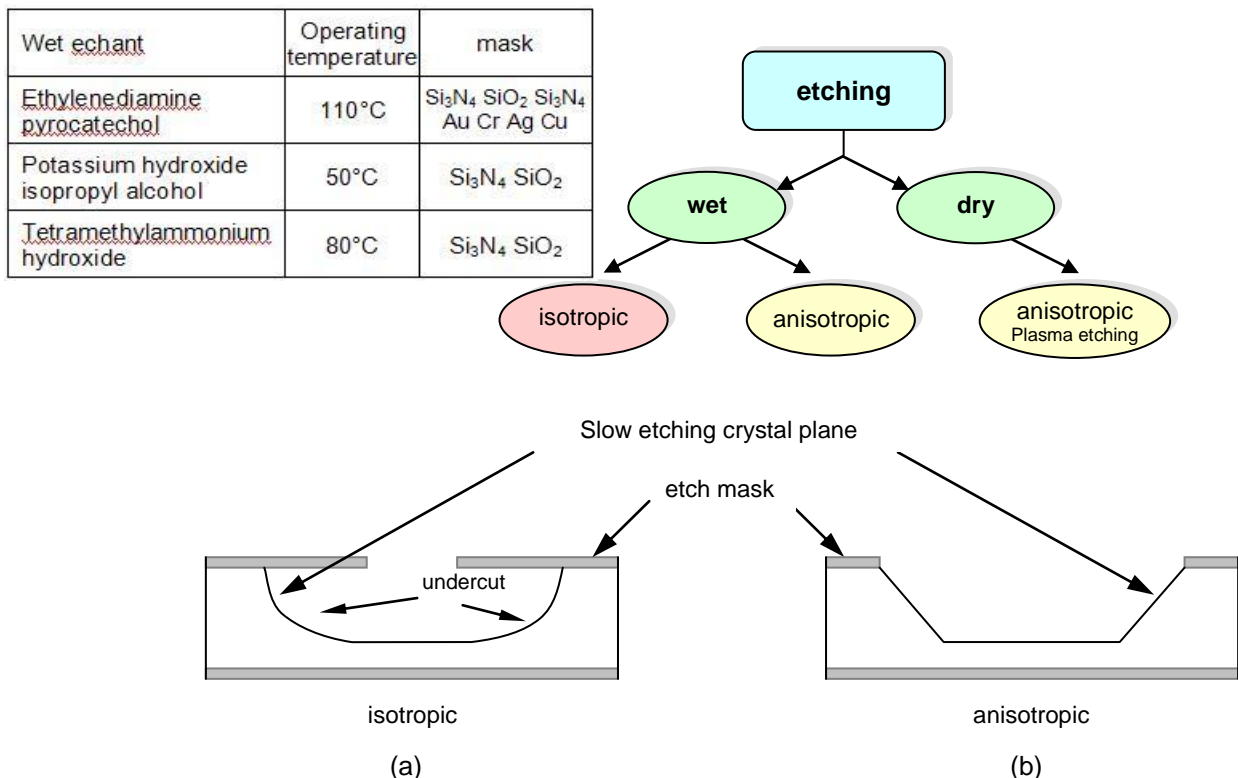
| Wet echant | Operating temperature | mask |
|---|---|---|
| Ethylenediamine pyrocatechol | 110°C | $Si_3N_4$ $SiO_2$ $Si_3N_4$ Au Cr Ag Cu |
| Potassium hydroxide isopropyl alcohol | 50°C | $Si_3N_4$ $SiO_2$ |
| Tetramethylammonium hydroxide | 80°C | $Si_3N_4$ $SiO_2$ |

etching

wet

dry

isotropic

anisotropic

anisotropic
Plasma etching

Slow etching crystal plane

etch mask

undercut

isotropic

anisotropic

(a)

(b)